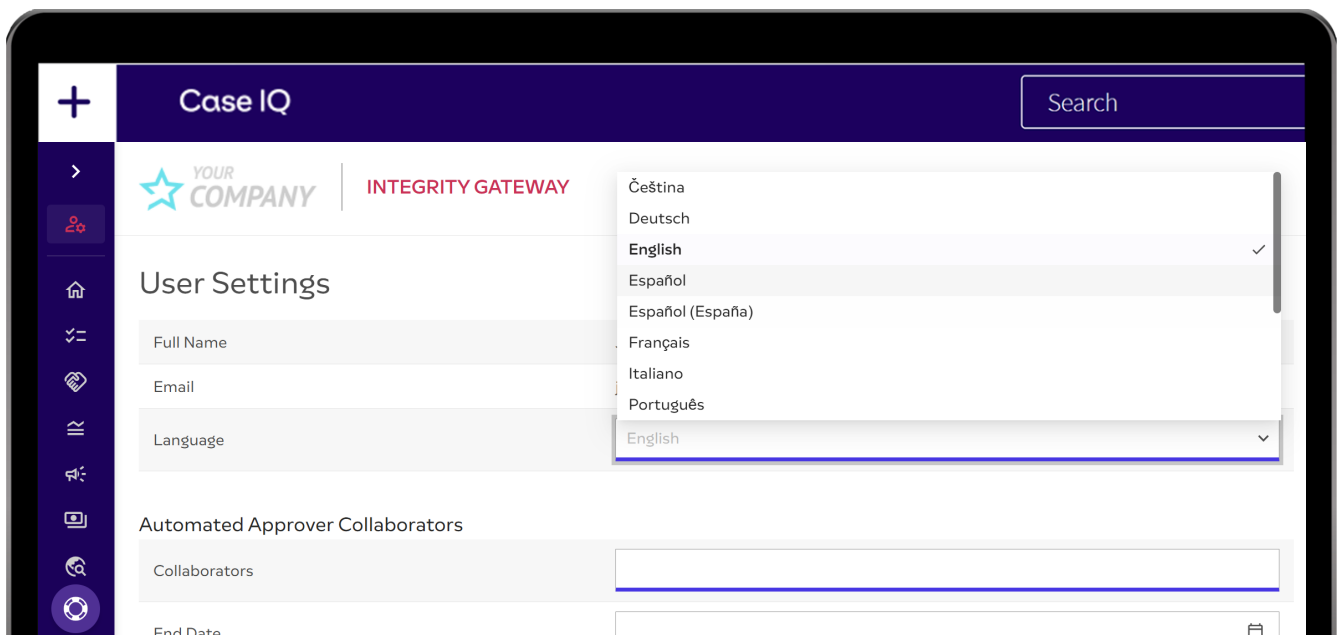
+

Case IQ

Search

YOUR COMPANY

INTEGRITY GATEWAY

Čeština
Deutsch
English
Español
Español (España)
Français
Italiano
Português

User Settings

Full Name

Email

Language

English

Automated Approver Collaborators

Collaborators

End Date